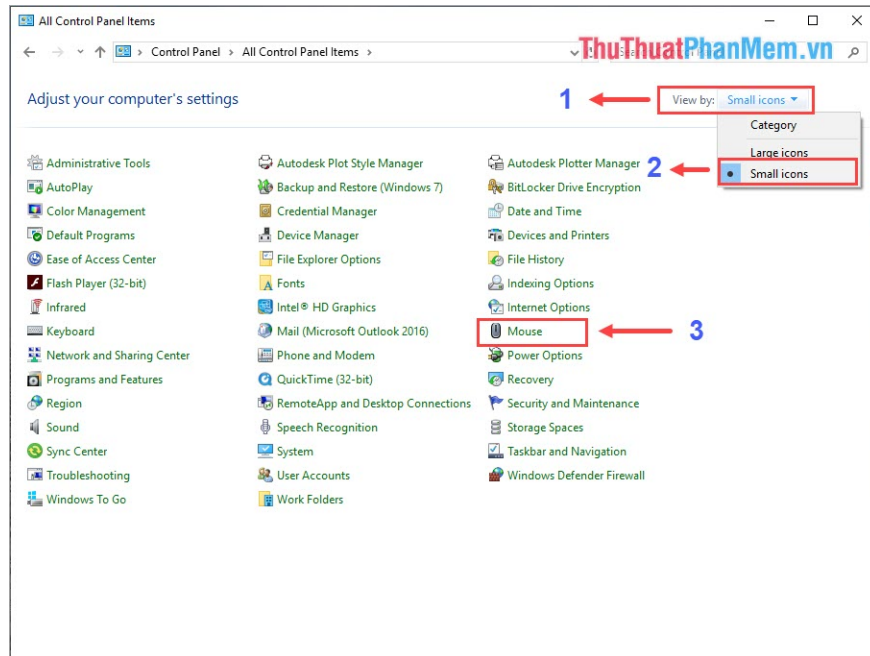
All Control Panel Items

Control Panel > All Control Panel Items >

ThuThuatPhanMem.vn

Adjust your computer's settings

1

View by: Small icons

Category

Large icons

2

Small icons

Administrative Tools
AutoPlay
Color Management
Default Programs
Ease of Access Center
Flash Player (32-bit)
Infrared
Keyboard
Network and Sharing Center
Programs and Features
Region
Sound
Sync Center
Troubleshooting
Windows To Go

Autodesk Plot Style Manager
Backup and Restore (Windows 7)
Credential Manager
Device Manager
File Explorer Options
Fonts
Intel® HD Graphics
Mail (Microsoft Outlook 2016)
Phone and Modem
QuickTime (32-bit)
RemoteApp and Desktop Connections
Speech Recognition
System
User Accounts
Work Folders

Autodesk Plotter Manager
BitLocker Drive Encryption
Date and Time
Devices and Printers
File History
Indexing Options
Internet Options
Mouse
Power Options
Recovery
Security and Maintenance
Storage Spaces
Taskbar and Navigation
Windows Defender Firewall

3